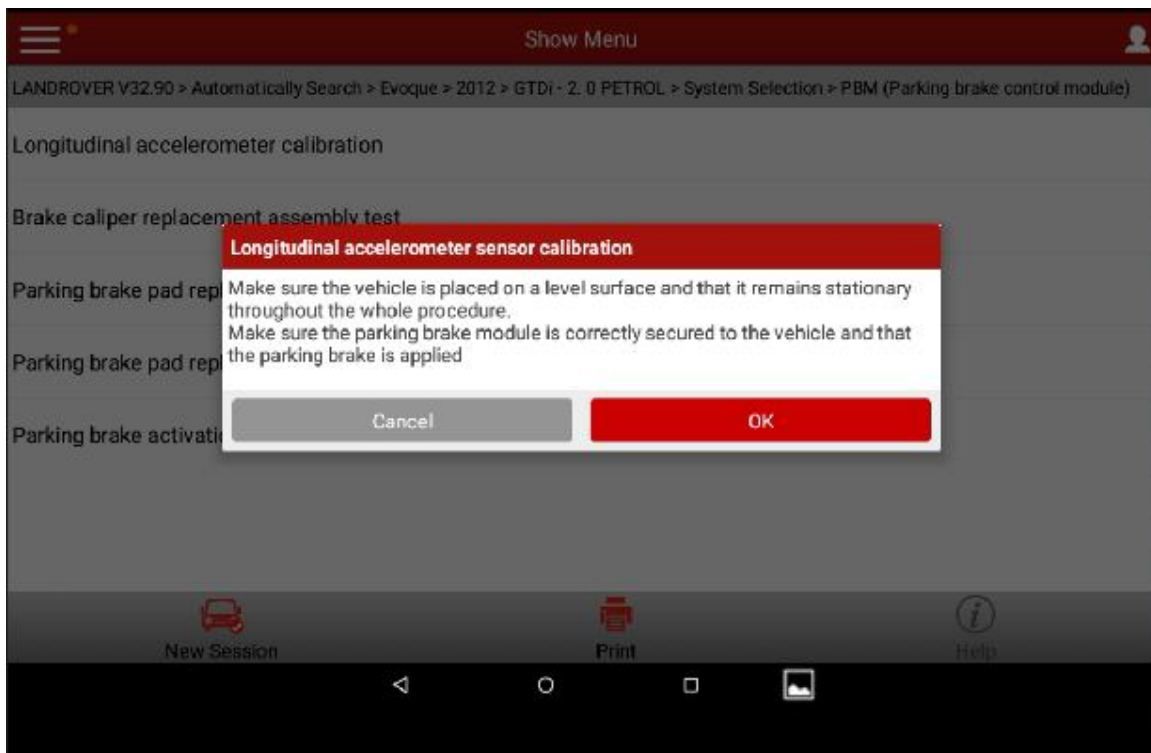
Show Menu

LANDROVER V32.90 > Automatically Search > Evoque > 2012 > GTDi - 2. 0 PETROL > System Selection > PBM (Parking brake control module)

Longitudinal accelerometer calibration

Brake caliper replacement assembly test

Parking brake pad rep

Parking brake pad rep

Parking brake activati

Longitudinal accelerometer sensor calibration

Make sure the vehicle is placed on a level surface and that it remains stationary throughout the whole procedure.
Make sure the parking brake module is correctly secured to the vehicle and that the parking brake is applied

Cancel

OK

New Session

Print

Help